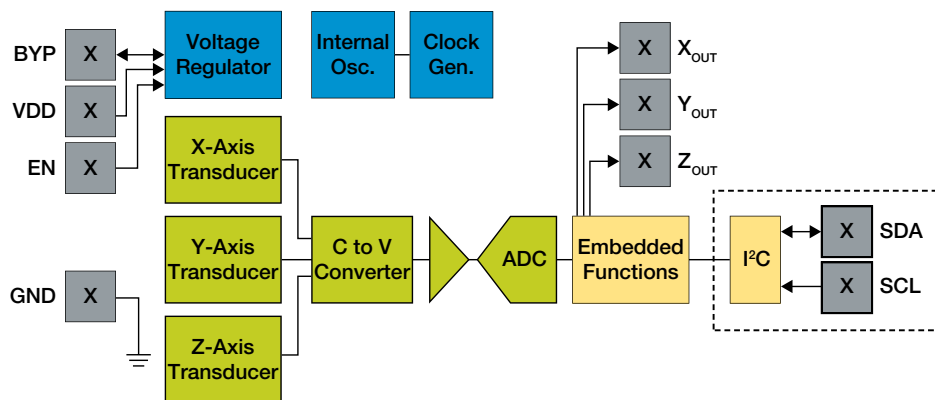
BYP
X
VDD
X
EN
X
Voltage Regulator
Internal Osc.
Clock Gen.
X
$X_{OUT}$
X
$Y_{OUT}$
X
$Z_{OUT}$
X-Axis Transducer
Y-Axis Transducer
Z-Axis Transducer
GND
X
C to V Converter
ADC
Embedded Functions
$I^2C$
X
SDA
X
SCL